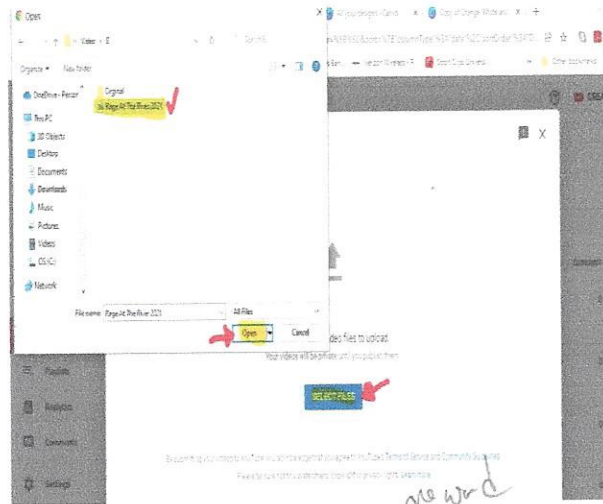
Open

Videos › E

Search E

Organize ▾ New folder

OneDrive - Person

This PC

3D Objects

Desktop

Documents

Downloads

Music

Pictures

Videos

OS (C:)

Network

Original

Rage At The River 2021

File name: Rage At The River 2021

All Files

Open

Cancel

All your designs - Canva

Copy of Orange White and

Sport Club Universi

Other bookmarks

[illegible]ideo files to upload

Your videos will be private until you publish them

SELECT FILES

Playlists

Analytics

Comments

Settings

By submitting your videos to YouTube, you acknowledge that you agree to YouTube's Terms of Service and Community Guidelines

Please be sure not to violate others' copyright or privacy rights. Learn more

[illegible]